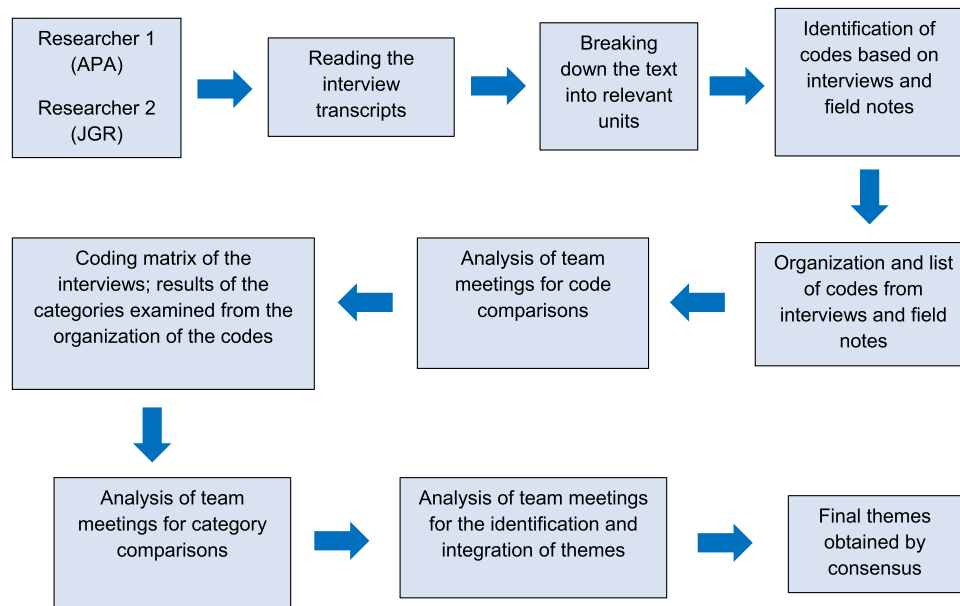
Researcher 1 (APA)

Researcher 2 (JGR)

Reading the interview transcripts

Breaking down the text into relevant units

Identification of codes based on interviews and field notes

Organization and list of codes from interviews and field notes

Analysis of team meetings for code comparisons

Coding matrix of the interviews; results of the categories examined from the organization of the codes

Analysis of team meetings for category comparisons

Analysis of team meetings for the identification and integration of themes

Final themes obtained by consensus